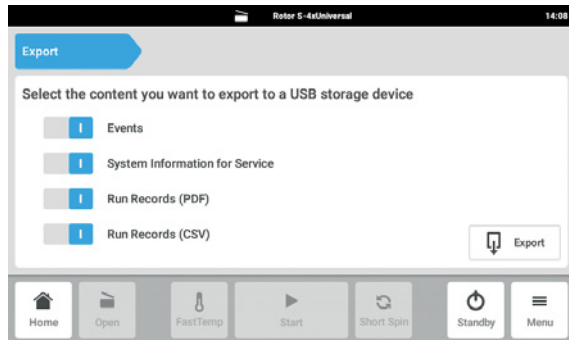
Rotor S-4xUniversal

14:08

Export

Select the content you want to export to a USB storage device

I Events

I System Information for Service

I Run Records (PDF)

I Run Records (CSV)

Export

Home

Open

FastTemp

Start

Short Spin

Standby

Menu